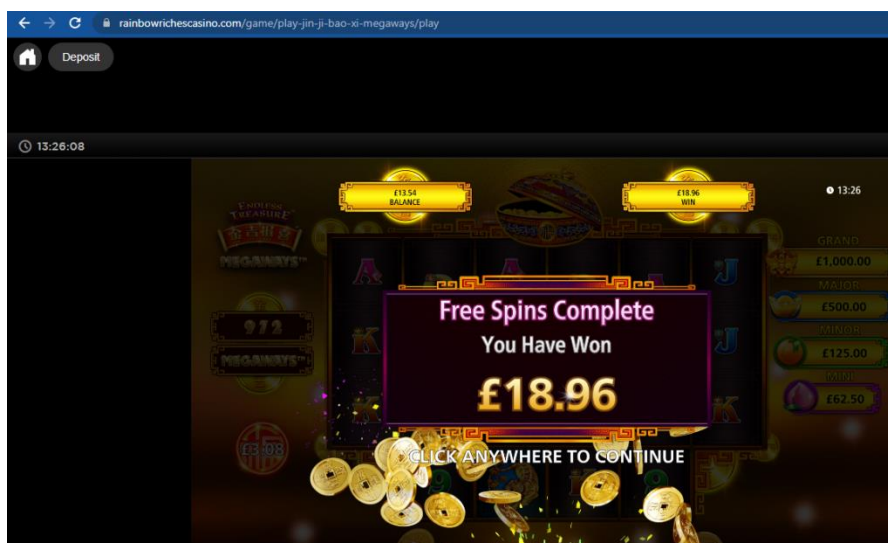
rainbowrichescasino.com/game/play-jin-ji-bao-xi-megaways/play

Deposit

13:26:08

£13.54
BALANCE

£18.96
WIN

13:26

ENDLESS TREASURE

MEGAWAYS

972

MEGAWAYS

GRAND
£1,000.00

MAJOR
£500.00

MINOR
£125.00

MINI
£62.50

£3.08

Free Spins Complete

You Have Won

£18.96

CLICK ANYWHERE TO CONTINUE